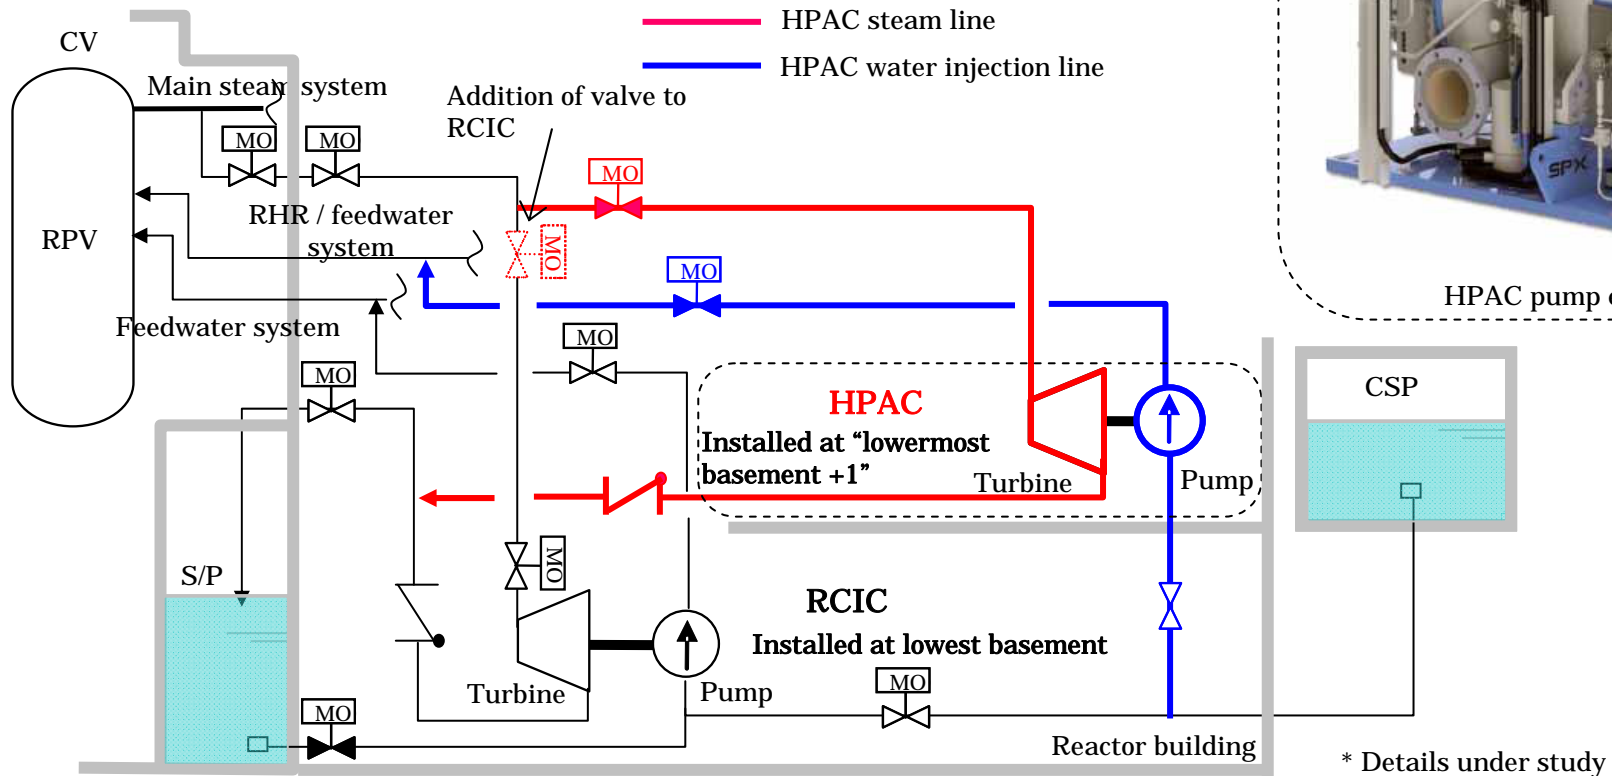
HPAC steam line

HPAC water injection line

CV

Main steam system

Addition of valve to RCIC

MO

MO

MO

RPV

RHR / feedwater system

MO

MO

Feedwater system

MO

MO

HPAC

Installed at "lowermost basement +1"

Turbine

Pump

HPAC pump

CSP

S/P

MO

RCIC

Installed at lowest basement

Turbine

Pump

MO

MO

Reactor building

* Details under study

SPX